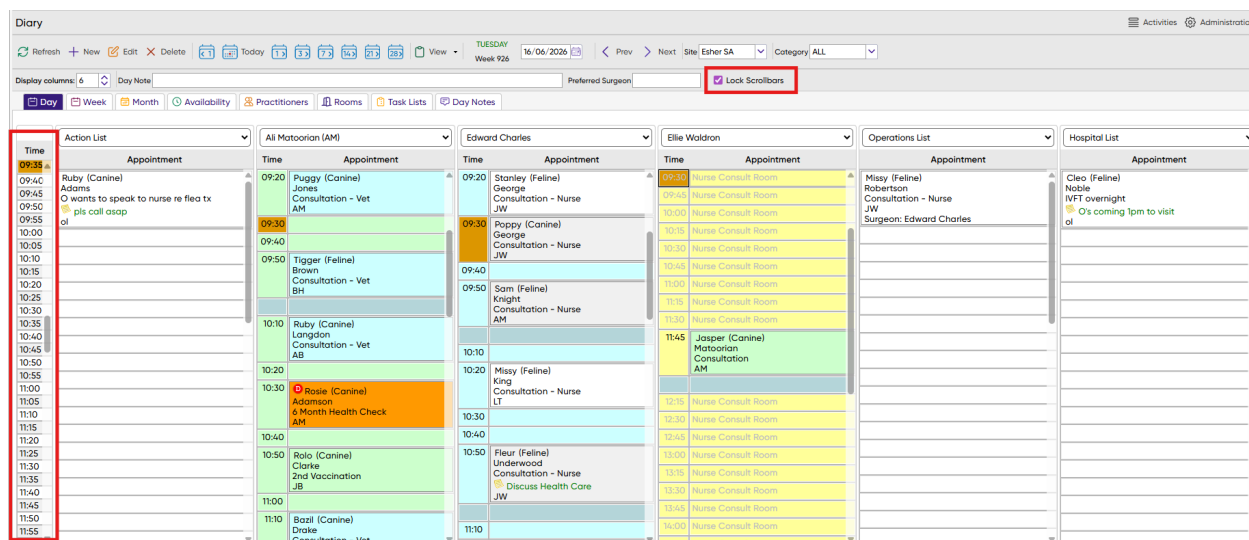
Diary

Activities Administratio

Refresh + New Edit Delete Today View TUESDAY Week 926 16/06/2026 Prev Next Site Esher SA Category ALL

Display columns: 6 Day Note Preferred Surgeon Lock Scrollbars

Day Week Month Availability Practitioners Rooms Task Lists Day Notes

| Time |
|---|
| 09:35 |
| 09:40 |
| 09:45 |
| 09:50 |
| 09:55 |
| 10:00 |
| 10:05 |
| 10:10 |
| 10:15 |
| 10:20 |
| 10:25 |
| 10:30 |
| 10:35 |
| 10:40 |
| 10:45 |
| 10:50 |
| 10:55 |
| 11:00 |
| 11:05 |
| 11:10 |
| 11:15 |
| 11:20 |
| 11:25 |
| 11:30 |
| 11:35 |
| 11:40 |
| 11:45 |
| 11:50 |
| 11:55 |

Action List
Appointment
Ruby (Canine)
Adams
O wants to speak to nurse re flea tx
pls call asap
ol

Ali Matoorian (AM)
| Time | Appointment |
|---|---|
| 09:20 | Puggy (Canine) Jones Consultation - Vet AM |
| 09:30 | |
| 09:40 | |
| 09:50 | Tigger (Feline) Brown Consultation - Vet BH |
| 10:10 | Ruby (Canine) Langdon Consultation - Vet AB |
| 10:20 | |
| 10:30 | D Rosie (Canine) Adamson 6 Month Health Check AM |
| 10:40 | |
| 10:50 | Rolo (Canine) Clarke 2nd Vaccination JB |
| 11:00 | |
| 11:10 | Bazil (Canine) Drake Consultation - Vet |

Edward Charles
| Time | Appointment |
|---|---|
| 09:20 | Stanley (Feline) George Consultation - Nurse JW |
| 09:30 | Poppy (Canine) George Consultation - Nurse JW |
| 09:40 | |
| 09:50 | Sam (Feline) Knight Consultation - Nurse AM |
| 10:10 | |
| 10:20 | Missy (Feline) King Consultation - Nurse LT |
| 10:30 | |
| 10:40 | |
| 10:50 | Fleur (Feline) Underwood Consultation - Nurse Discuss Health Care JW |
| 11:10 | |

Ellie Waldron
| Time | Appointment |
|---|---|
| 09:30 | Nurse Consult Room |
| 09:45 | Nurse Consult Room |
| 10:00 | Nurse Consult Room |
| 10:15 | Nurse Consult Room |
| 10:30 | Nurse Consult Room |
| 10:45 | Nurse Consult Room |
| 11:00 | Nurse Consult Room |
| 11:15 | Nurse Consult Room |
| 11:30 | Nurse Consult Room |
| 11:45 | Jasper (Canine) Matoorian Consultation AM |
| 12:15 | Nurse Consult Room |
| 12:30 | Nurse Consult Room |
| 12:45 | Nurse Consult Room |
| 13:00 | Nurse Consult Room |
| 13:15 | Nurse Consult Room |
| 13:30 | Nurse Consult Room |
| 13:45 | Nurse Consult Room |
| 14:00 | Nurse Consult Room |

Operations List
Appointment
Missy (Feline)
Robertson
Consultation - Nurse
JW
Surgeon: Edward Charles

Hospital List
Appointment
Cleo (Feline)
Noble
IVFT overnight
O's coming 1pm to visit
ol